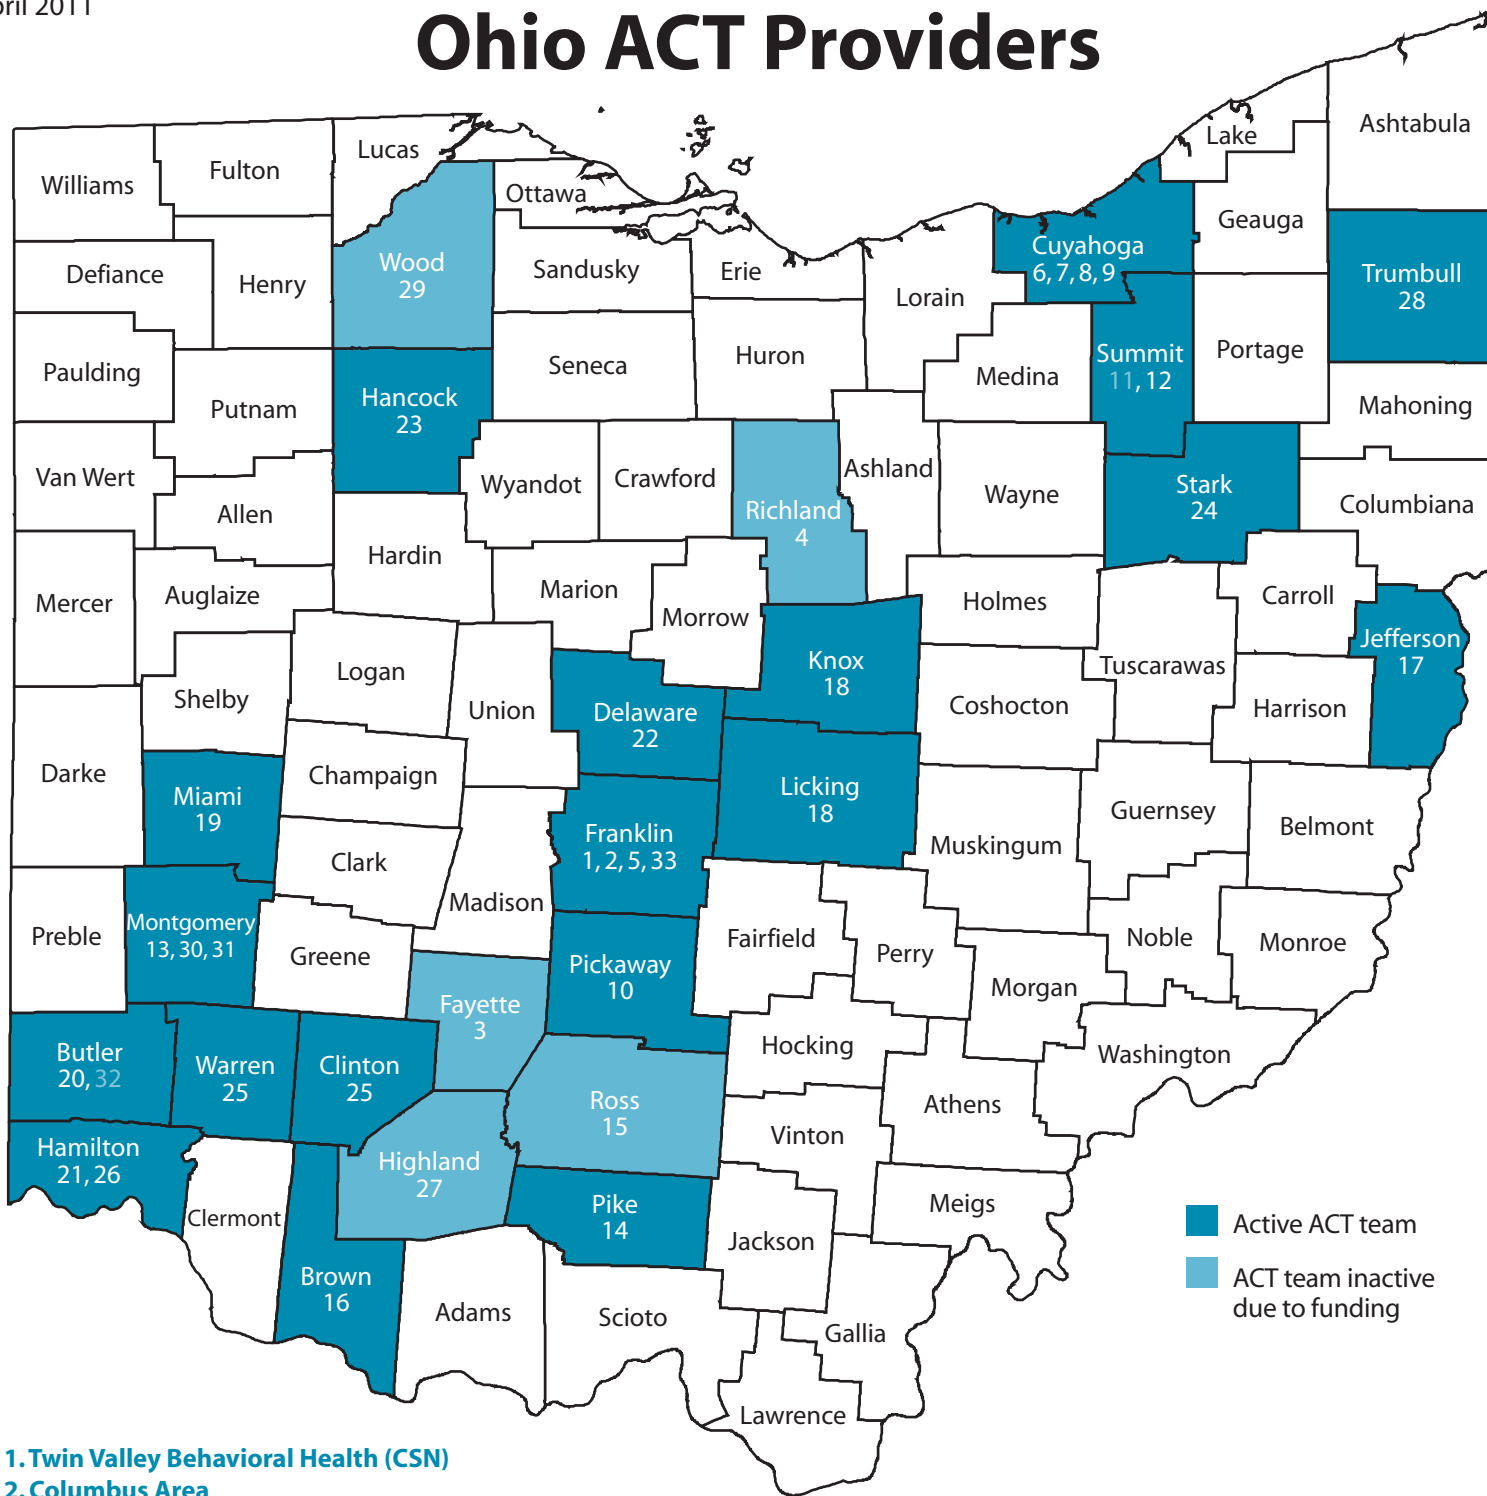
ril 2011

Ohio ACT Providers

Williams
Fulton
Lucas
Ottawa
Lake
Ashtabula
Defiance
Henry
Wood
29
Sandusky
Erie
Cuyahoga
6, 7, 8, 9
Geauga
Trumbull
28
Lorain
Paulding
Putnam
Hancock
23
Seneca
Huron
Medina
Summit
11, 12
Portage
Mahoning
Van Wert
Allen
Wyandot
Crawford
Richland
4
Ashland
Wayne
Stark
24
Columbiana
Hardin
Marion
Mercer
Auglaize
Morrow
Holmes
Carroll
Jefferson
17
Knox
18
Tuscarawas
Logan
Shelby
Union
Delaware
22
Coshocton
Harrison
Darke
Champaign
Miami
19
Licking
18
Guernsey
Belmont
Franklin
1, 2, 5, 33
Muskingum
Clark
Madison
Preble
Montgomery
13, 30, 31
Greene
Fairfield
Perry
Noble
Monroe
Pickaway
10
Fayette
3
Morgan
Butler
20, 32
Warren
25
Clinton
25
Hocking
Washington
Ross
15
Athens
Hamilton
21, 26
Highland
27
Vinton
Clermont
Pike
14
Meigs
Jackson
Brown
16
Adams
Scioto
Gallia
Lawrence

Active ACT team
ACT team inactive due to funding

1. Twin Valley Behavioral Health (CSN)
2. Columbus Area